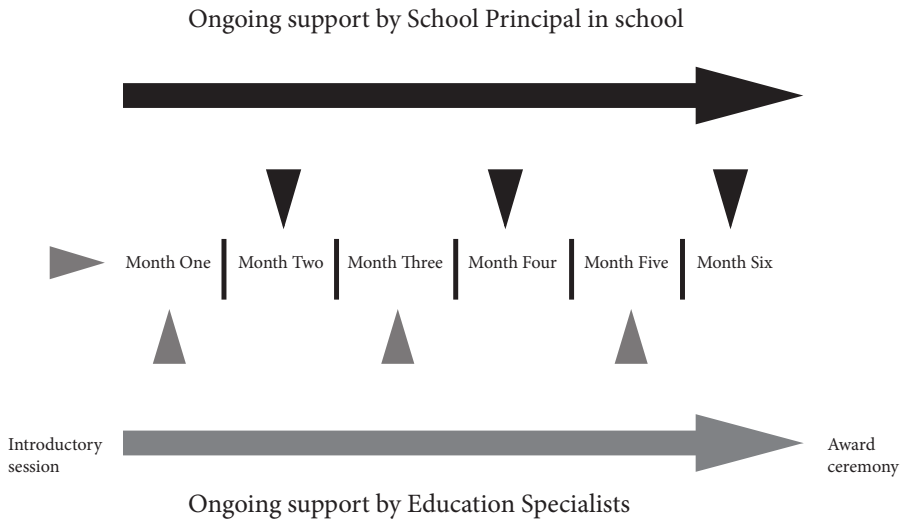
Ongoing support by School Principal in school

Month One | Month Two | Month Three | Month Four | Month Five | Month Six

Introductory session

Award ceremony

Ongoing support by Education Specialists